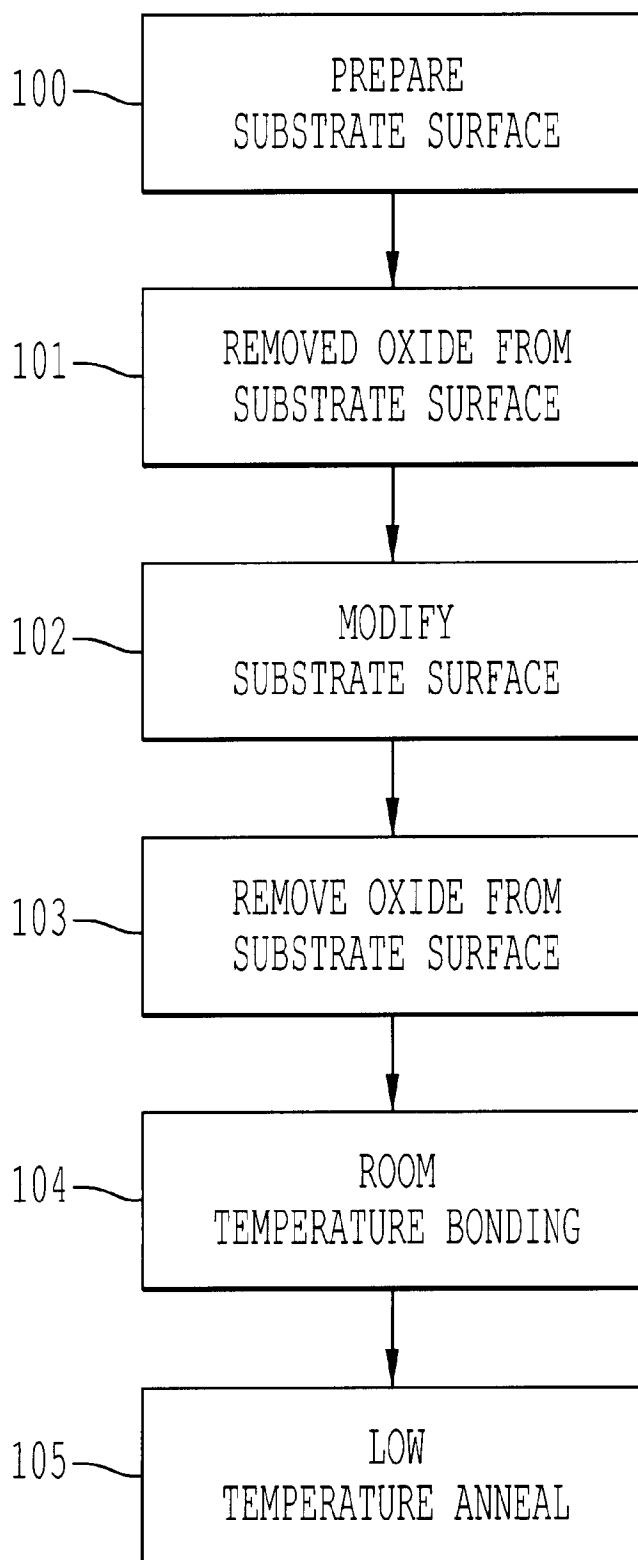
100
PREPARE SUBSTRATE SURFACE

101
REMOVED OXIDE FROM SUBSTRATE SURFACE

102
MODIFY SUBSTRATE SURFACE

103
REMOVE OXIDE FROM SUBSTRATE SURFACE

104
ROOM TEMPERATURE BONDING

105
LOW TEMPERATURE ANNEAL